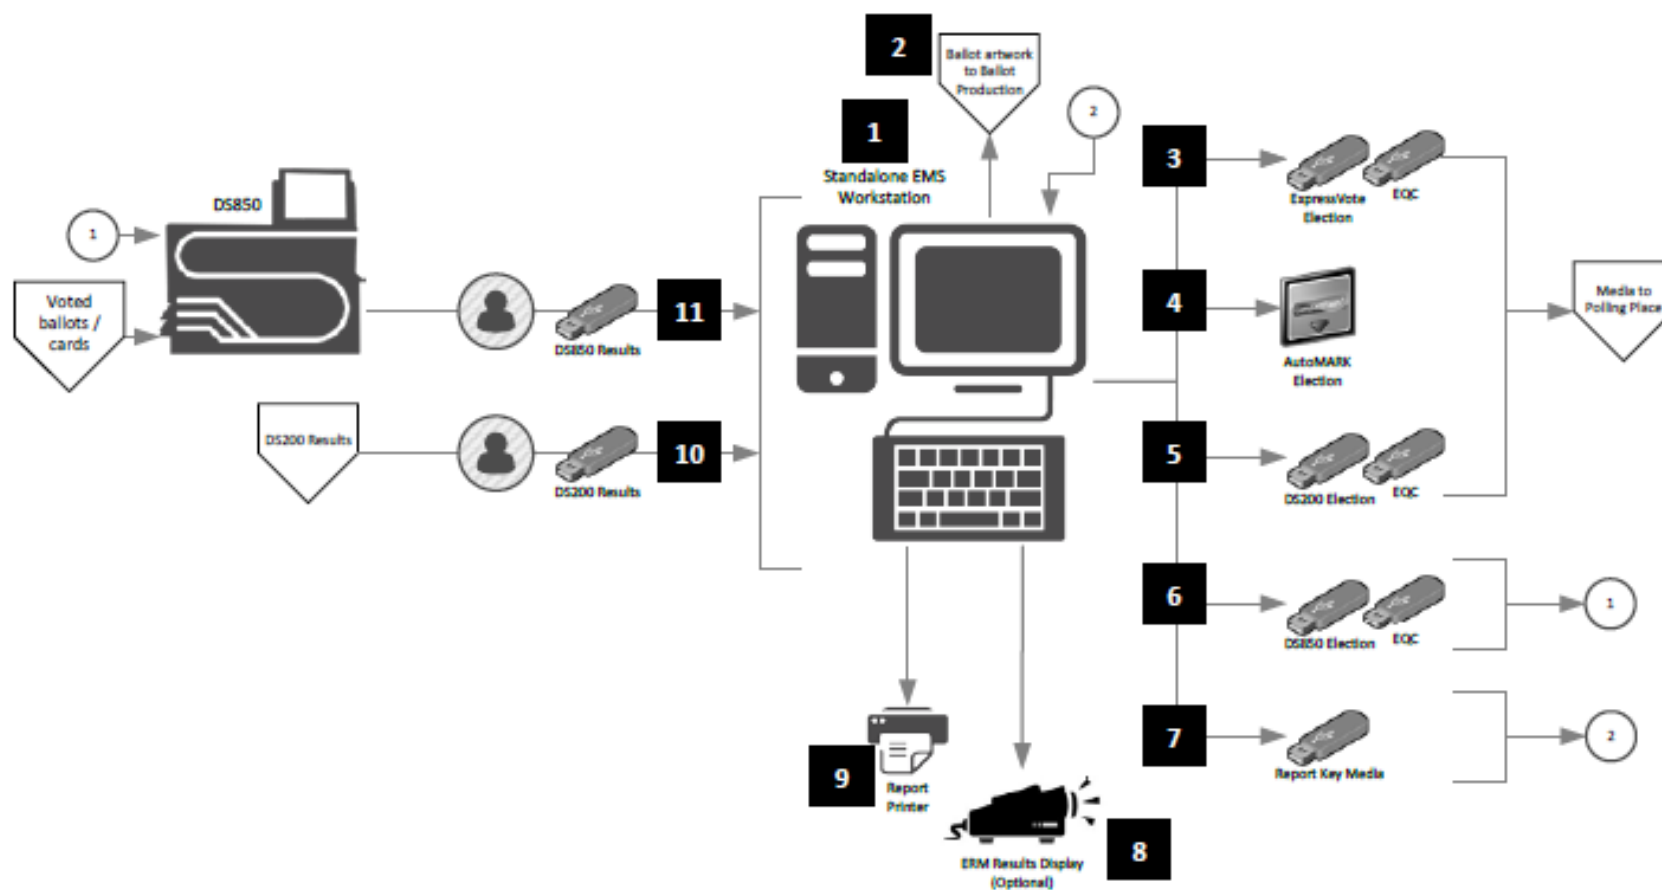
2

Ballot artwork to Ballot Production

1

Standalone EMS Workstation

2

3

ExpressVote Election

EQC

DS850

1

Voted ballots / cards

11

DS850 Results

4

AutoMARK Election

Media to Polling Place

DS200 Results

10

DS200 Results

5

DS200 Election

EQC

6

DS850 Election

EQC

1

7

Report Key Media

2

9

Report Printer

ERM Results Display (Optional)

8